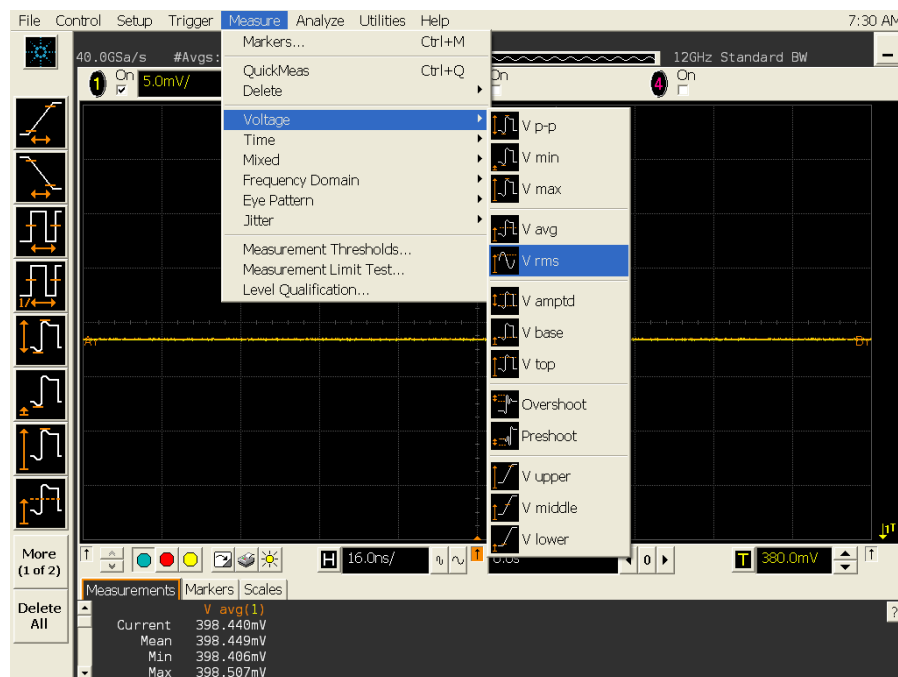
File Control Setup Trigger Measure Analyze Utilities Help 7:30 AM

40.0GSa/s #Avgs:

12GHz Standard BW

1 On 5.0mV/

On

4 On

Markers... Ctrl+M

QuickMeas Ctrl+Q

Delete

Voltage

Time

Mixed

Frequency Domain

Eye Pattern

Jitter

Measurement Thresholds...

Measurement Limit Test...

Level Qualification...

V p-p

V min

V max

V avg

V rms

V amptd

V base

V top

Overshoot

Preshoot

V upper

V middle

V lower

More (1 of 2)

Delete All

H 16.0ns/

0

T 380.0mV

Measurements Markers Scales

V avg(1)

| | |
|---|---|
| Current | 398.440mV |
| Mean | 398.449mV |
| Min | 398.406mV |
| Max | 398.507mV |